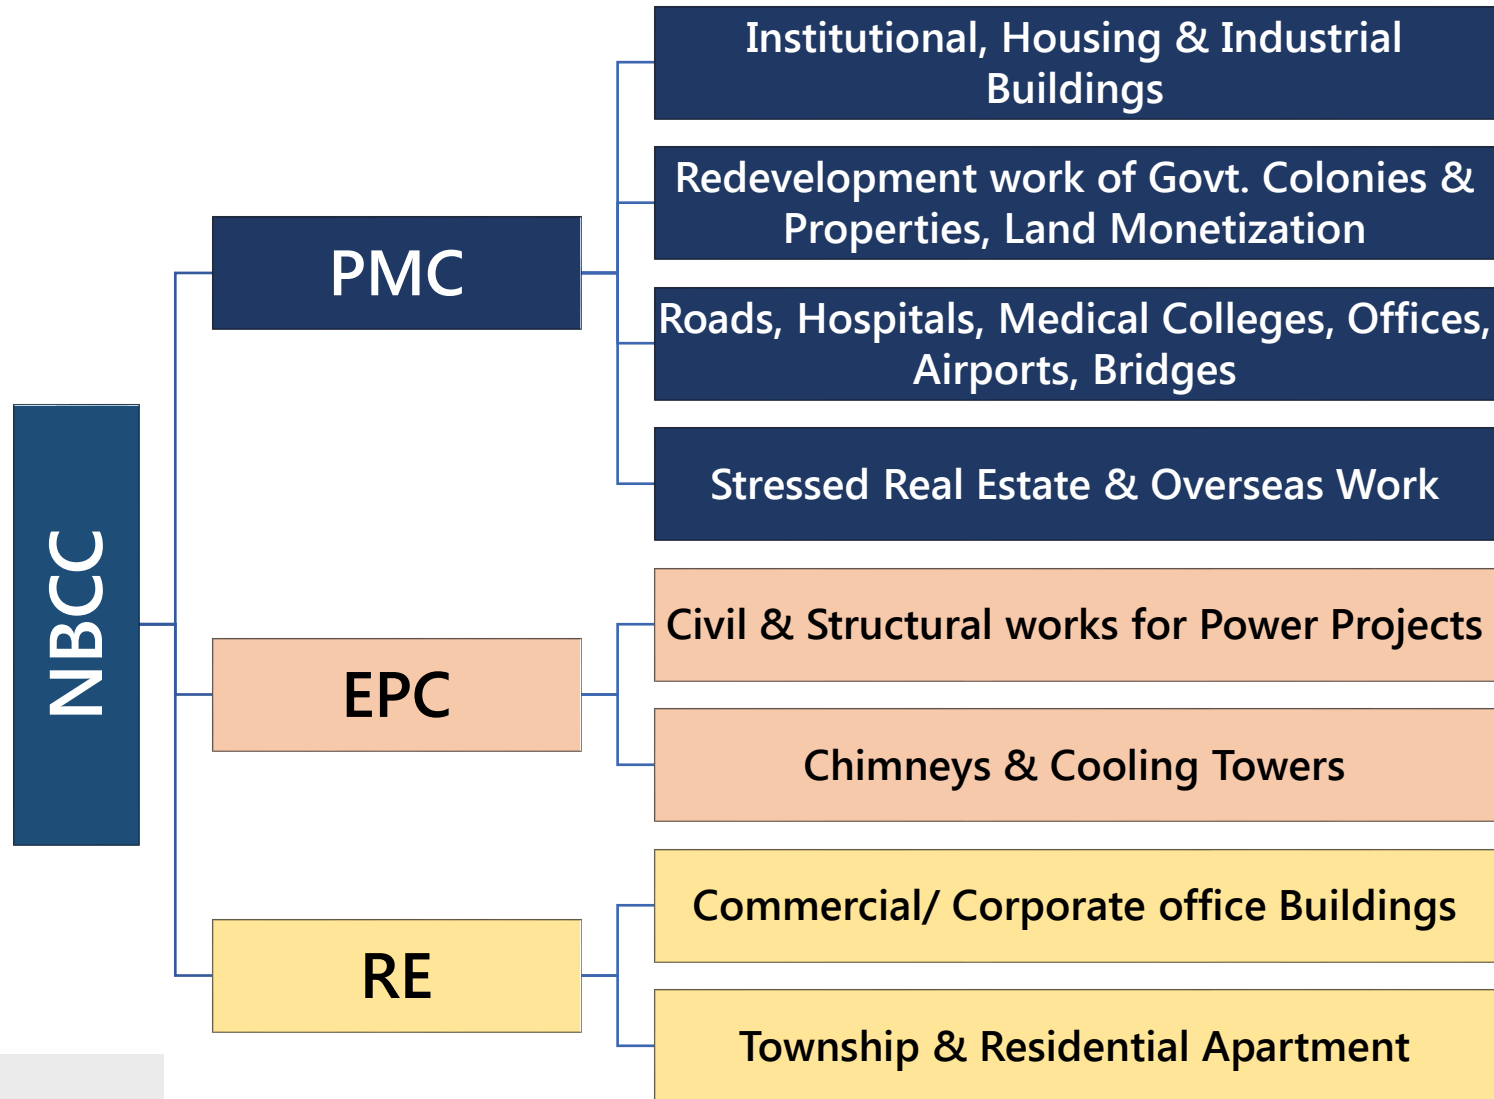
NBCC

PMC

Institutional, Housing & Industrial Buildings

Redevelopment work of Govt. Colonies & Properties, Land Monetization

Roads, Hospitals, Medical Colleges, Offices, Airports, Bridges

Stressed Real Estate & Overseas Work

EPC

Civil & Structural works for Power Projects

Chimneys & Cooling Towers

RE

Commercial/ Corporate office Buildings

Township & Residential Apartment